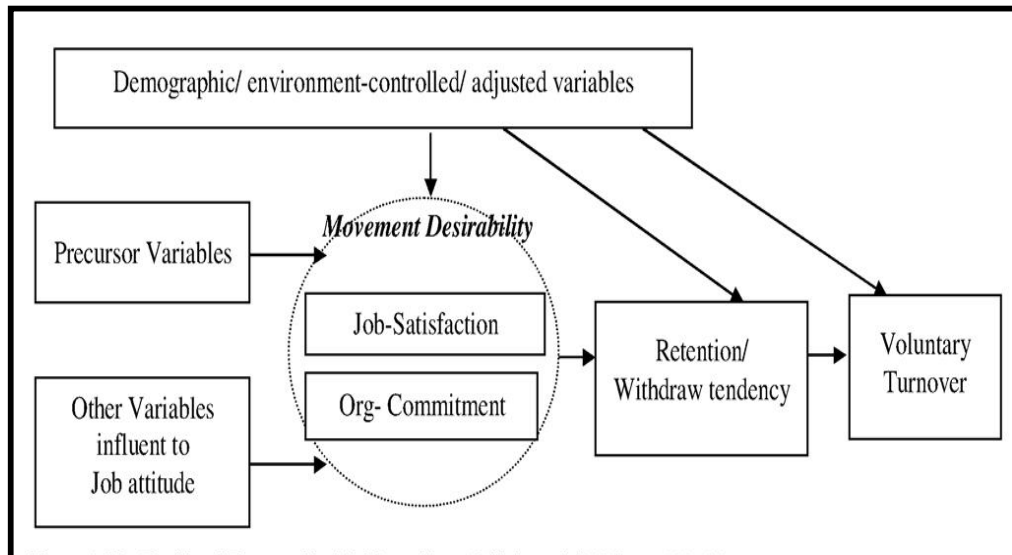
Demographic/ environment-controlled/ adjusted variables

Movement Desirability

Precursor Variables

Job-Satisfaction

Org- Commitment

Other Variables influent to Job attitude

Retention/ Withdraw tendency

Voluntary Turnover

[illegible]